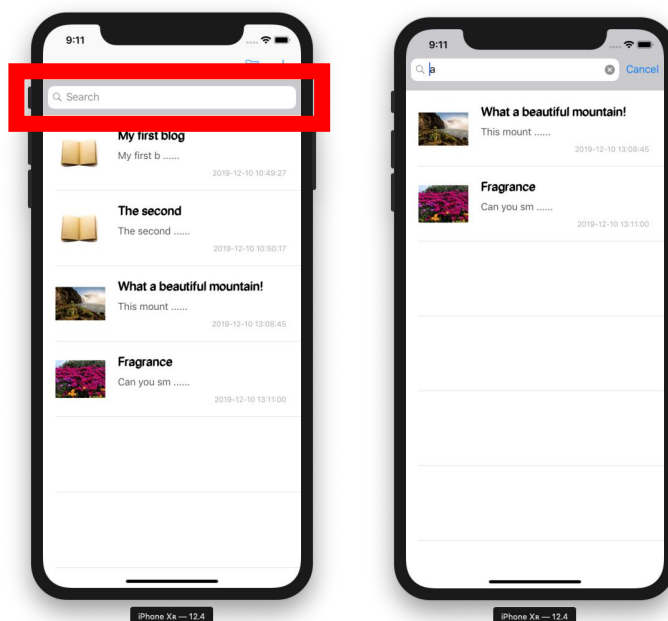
9:11

Search

My first blog
My first b ......
2019-12-10 10:49:27

The second
The second ......
2019-12-10 10:50:17

What a beautiful mountain!
This mount ......
2019-12-10 13:08:45

Fragrance
Can you sm ......
2019-12-10 13:11:00

iPhone XR — 12.4

9:11

a

Cancel

What a beautiful mountain!
This mount ......
2019-12-10 13:08:45

Fragrance
Can you sm ......
2019-12-10 13:11:00

iPhone XR — 12.4